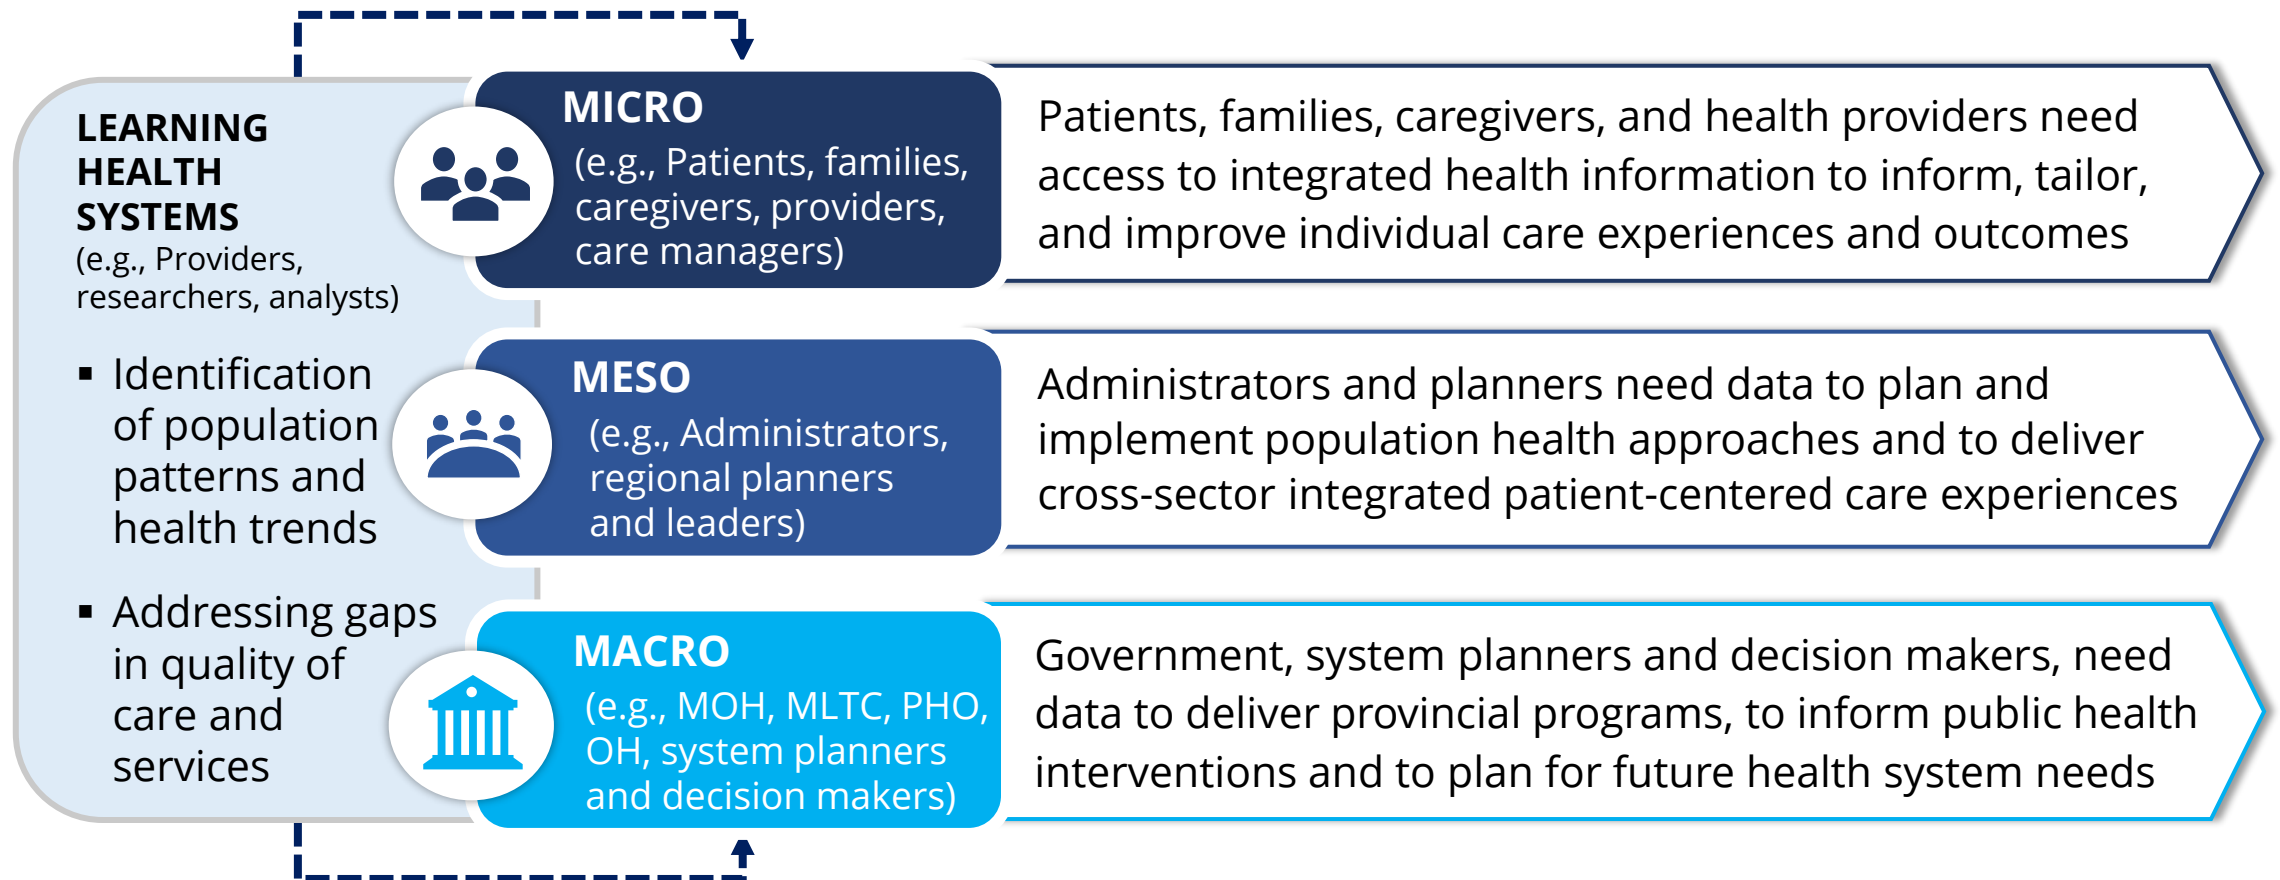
LEARNING HEALTH SYSTEMS
(e.g., Providers, researchers, analysts)

▪ Identification of population patterns and health trends

▪ Addressing gaps in quality of care and services

MICRO
(e.g., Patients, families, caregivers, providers, care managers)

Patients, families, caregivers, and health providers need access to integrated health information to inform, tailor, and improve individual care experiences and outcomes

MESO
(e.g., Administrators, regional planners and leaders)

Administrators and planners need data to plan and implement population health approaches and to deliver cross-sector integrated patient-centered care experiences

MACRO
(e.g., MOH, MLTC, PHO, OH, system planners and decision makers)

Government, system planners and decision makers, need data to deliver provincial programs, to inform public health interventions and to plan for future health system needs